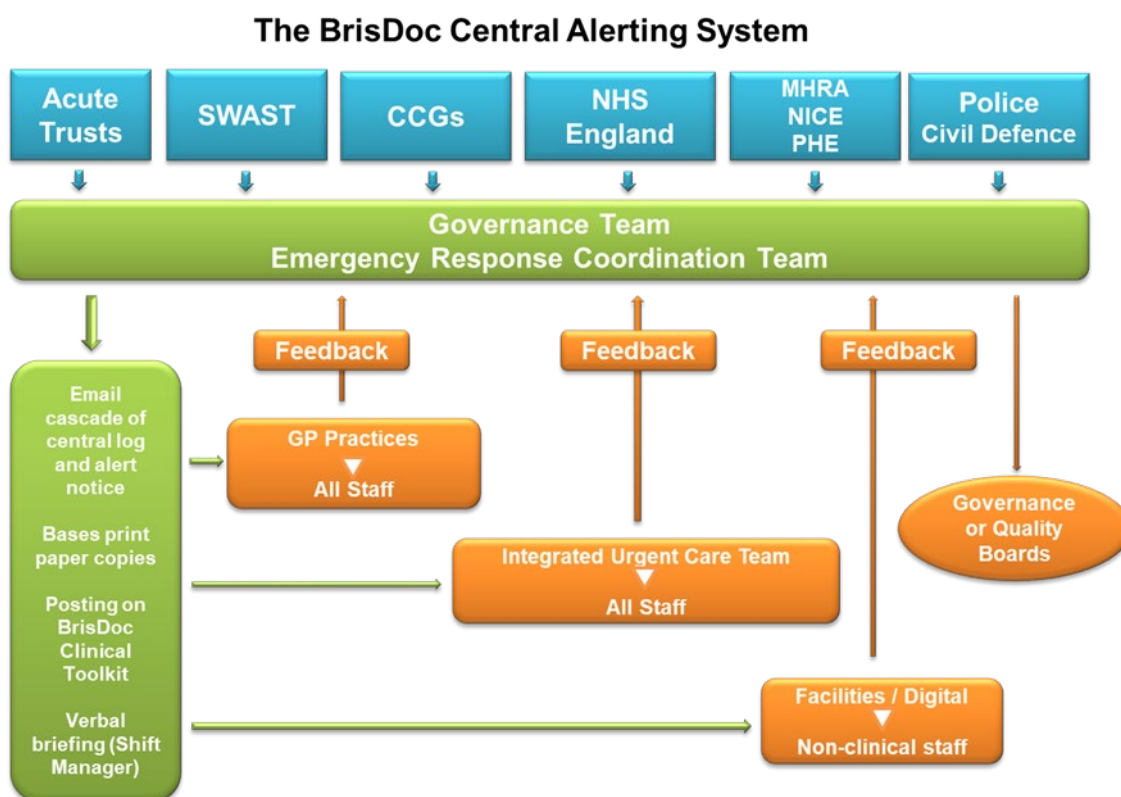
The BrisDoc Central Alerting System

Acute Trusts

SWAST

CCGs

NHS England

MHRA
NICE
PHE

Police
Civil Defence

Governance Team
Emergency Response Coordination Team

Feedback

Feedback

Feedback

Email cascade of central log and alert notice

Bases print paper copies

Posting on BrisDoc Clinical Toolkit

Verbal briefing (Shift Manager)

GP Practices
▼
All Staff

Integrated Urgent Care Team
▼
All Staff

Facilities / Digital
▼
Non-clinical staff

Governance or Quality Boards